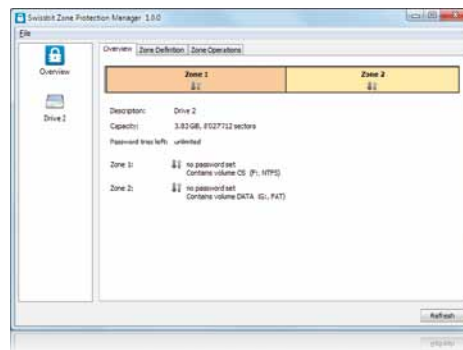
Swissbit Zone Protection Manager 1.0.0

File

Overview

Drive 2

Overview | Zone Definition | Zone Operations

Zone 1

Zone 2

Description: Drive 2

Capacity: 3.83 GB, 8027712 sectors

Password tries left: unlimited

Zone 1: no password set
Contains volume CS (F:, NTFS)

Zone 2: no password set
Contains volume DATA (G:, FAT)

Refresh